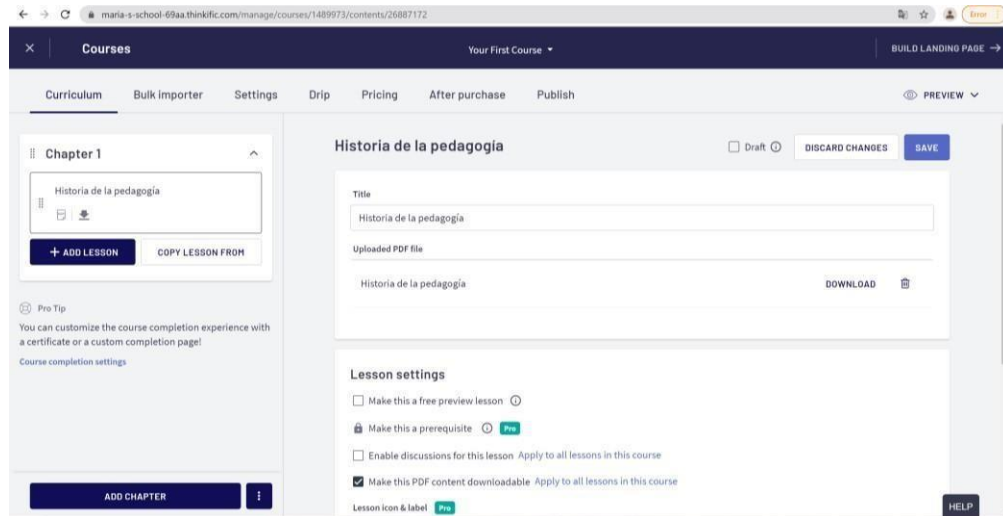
maria-s-school-69aa.thinkific.com/manage/courses/1489973/contents/26887172

Error

Courses

Your First Course

BUILD LANDING PAGE →

Curriculum Bulk importer Settings Drip Pricing After purchase Publish

PREVIEW

Chapter 1

Historia de la pedagogía

+ ADD LESSON

COPY LESSON FROM

Pro Tip

You can customize the course completion experience with a certificate or a custom completion page!

Course completion settings

ADD CHAPTER

Historia de la pedagogía

Draft

DISCARD CHANGES

SAVE

Title

Historia de la pedagogía

Uploaded PDF file

Historia de la pedagogía

DOWNLOAD

Lesson settings

Make this a free preview lesson

Make this a prerequisite Pro

Enable discussions for this lesson Apply to all lessons in this course

Make this PDF content downloadable Apply to all lessons in this course

Lesson icon & label Pro

HELP